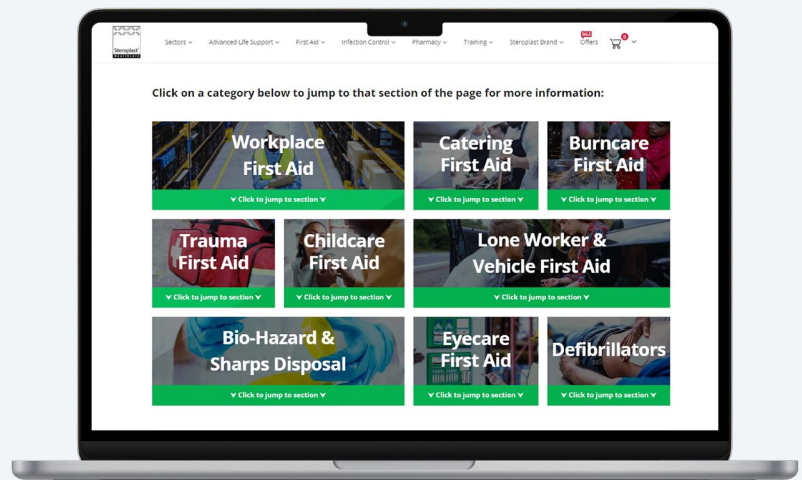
Steroplast

Sectors ⌄ Advanced Life Support ⌄ First Aid ⌄ Infection Control ⌄ Pharmacy ⌄ Training ⌄ Steroplast Brand ⌄ SALE Offers 0 ⌄

Click on a category below to jump to that section of the page for more information:

Workplace First Aid
▼ Click to jump to section ▼

Catering First Aid
▼ Click to jump to section ▼

Burncare First Aid
▼ Click to jump to section ▼

Trauma First Aid
▼ Click to jump to section ▼

Childcare First Aid
▼ Click to jump to section ▼

Lone Worker & Vehicle First Aid
▼ Click to jump to section ▼

Bio-Hazard & Sharps Disposal
▼ Click to jump to section ▼

Eyecare First Aid
▼ Click to jump to section ▼

Defibrillators
▼ Click to jump to section ▼